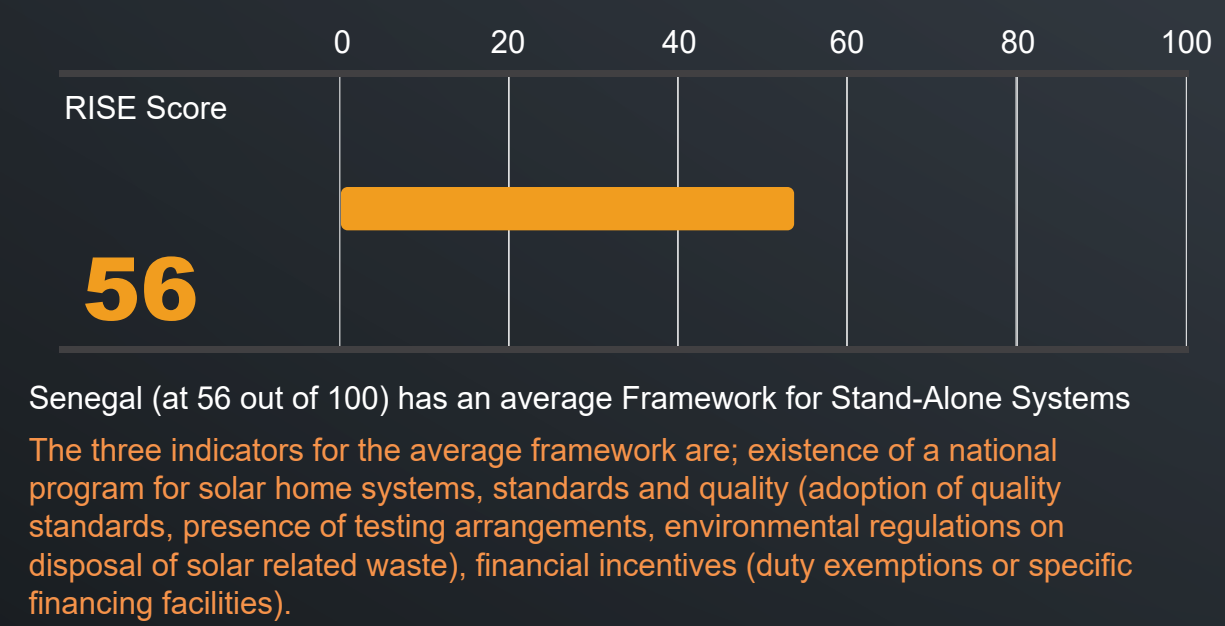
0 20 40 60 80 100

RISE Score

56

Senegal (at 56 out of 100) has an average Framework for Stand-Alone Systems

The three indicators for the average framework are; existence of a national program for solar home systems, standards and quality (adoption of quality standards, presence of testing arrangements, environmental regulations on disposal of solar related waste), financial incentives (duty exemptions or specific financing facilities).